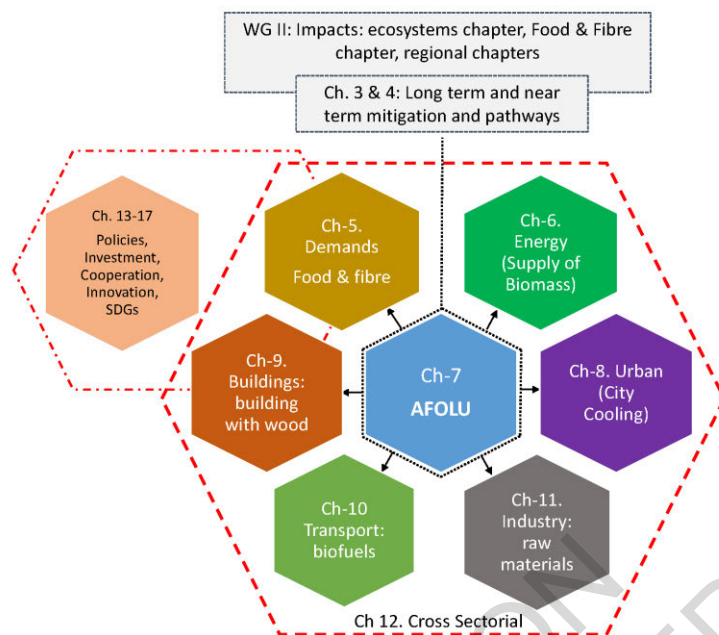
WG II: Impacts: ecosystems chapter, Food & Fibre chapter, regional chapters

Ch. 3 & 4: Long term and near term mitigation and pathways

Ch. 13-17
Policies, Investment, Cooperation, Innovation, SDGs

Ch-5. Demands
Food & fibre

Ch-6. Energy (Supply of Biomass)

Ch-9. Buildings: building with wood

Ch-7
AFOLU

Ch-8. Urban (City Cooling)

Ch-10 Transport: biofuels

Ch-11. Industry: raw materials

Ch 12. Cross Sectorial